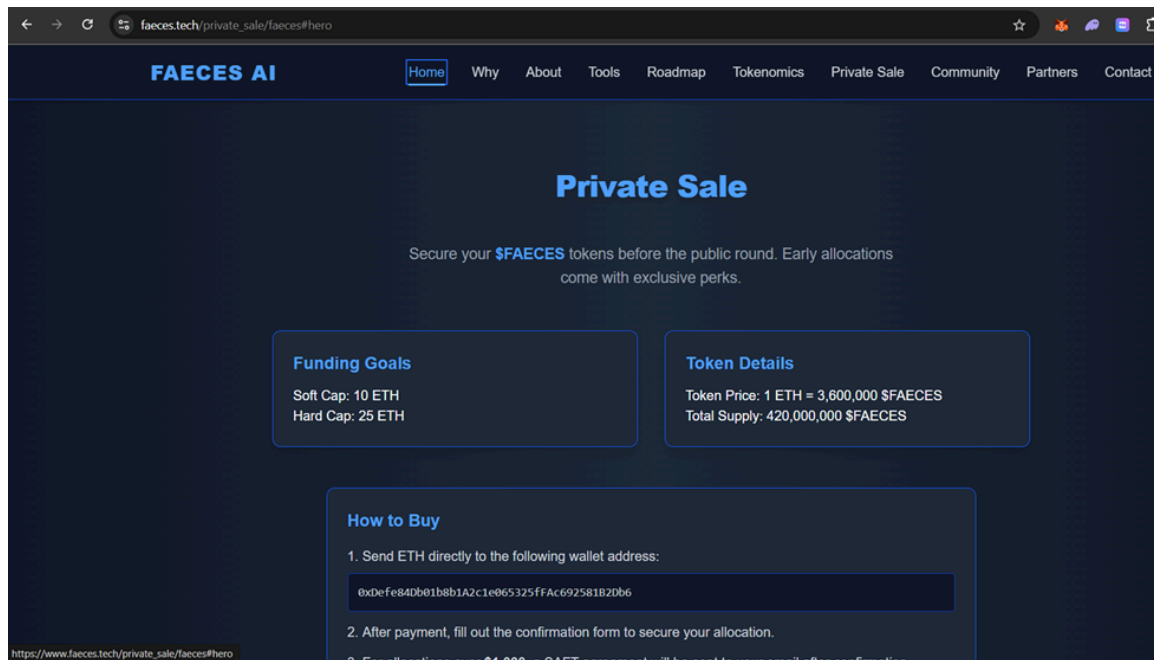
faeces.tech/private_sale/faeces#hero

FAECES AI

Home Why About Tools Roadmap Tokenomics Private Sale Community Partners Contact

Private Sale

Secure your $FAECES tokens before the public round. Early allocations come with exclusive perks.

Funding Goals

Soft Cap: 10 ETH
Hard Cap: 25 ETH

Token Details

Token Price: 1 ETH = 3,600,000 $FAECES
Total Supply: 420,000,000 $FAECES

How to Buy

1. Send ETH directly to the following wallet address:

0xDefe84Db01b8b1A2c1e065325fFAc692581B2Db6

2. After payment, fill out the confirmation form to secure your allocation.

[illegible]

https://www.faeces.tech/private_sale/faeces#hero